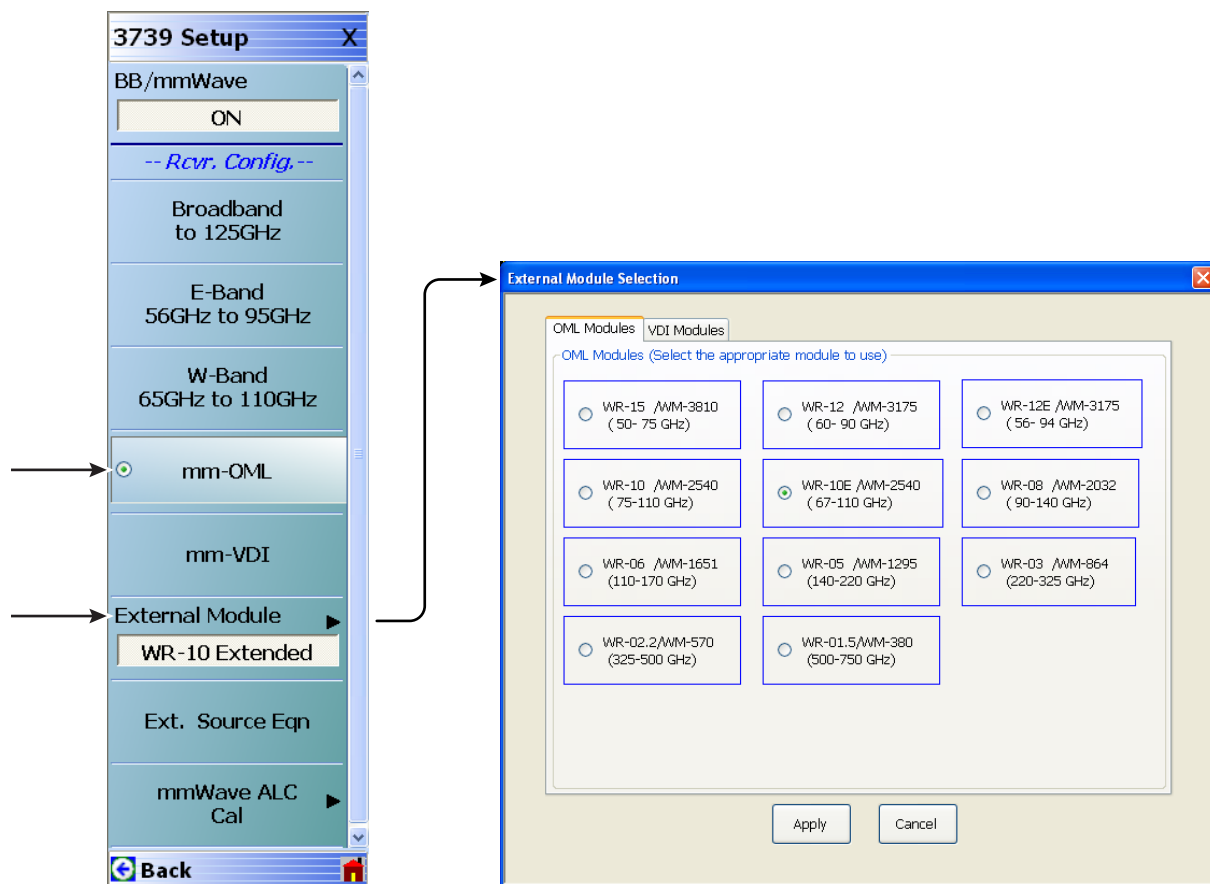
3739 Setup X

BB/mmWave
ON

-- Rcvr. Config.--

Broadband to 125GHz

E-Band 56GHz to 95GHz

W-Band 65GHz to 110GHz

mm-OML

mm-VDI

External Module
WR-10 Extended

Ext. Source Eqn

mmWave ALC Cal

Back

External Module Selection

OML Modules | VDI Modules

OML Modules (Select the appropriate module to use)

| | | |
|---|---|---|
| WR-15 /WM-3810 (50- 75 GHz) | WR-12 /WM-3175 (60- 90 GHz) | WR-12E /WM-3175 (56- 94 GHz) |
| WR-10 /WM-2540 (75-110 GHz) | WR-10E /WM-2540 (67-110 GHz) | WR-08 /WM-2032 (90-140 GHz) |
| WR-06 /WM-1651 (110-170 GHz) | WR-05 /WM-1295 (140-220 GHz) | WR-03 /WM-864 (220-325 GHz) |
| WR-02.2/WM-570 (325-500 GHz) | WR-01.5/WM-380 (500-750 GHz) | |

Apply Cancel